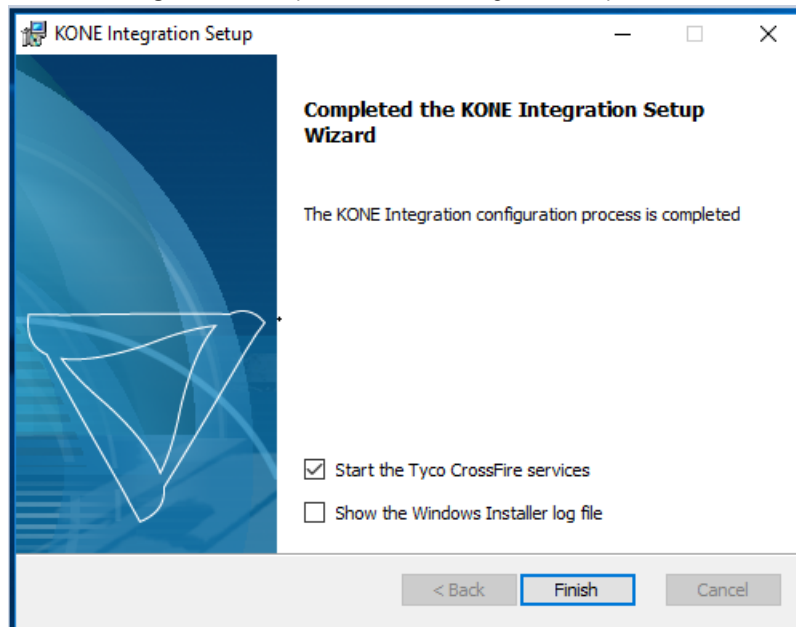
KONE Integration Setup

Completed the KONE Integration Setup Wizard

The KONE Integration configuration process is completed

Start the Tyco CrossFire services

Show the Windows Installer log file

< Back

Finish

Cancel